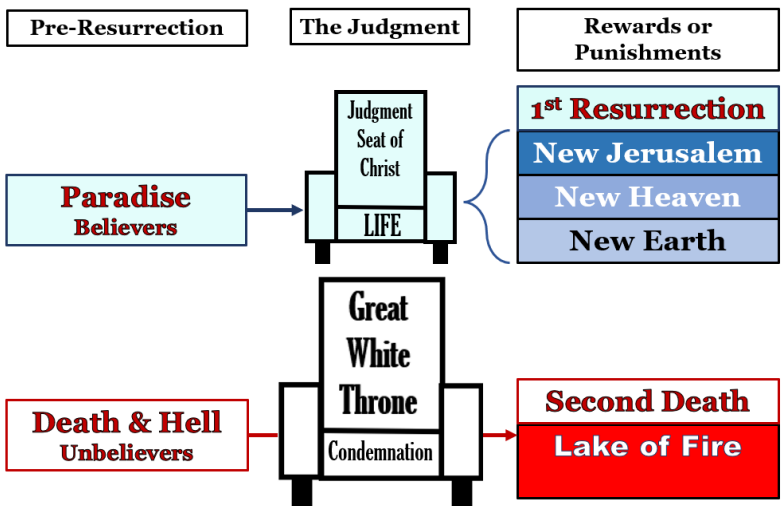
Pre-Resurrection

The Judgment

Rewards or Punishments

Judgment Seat of Christ

LIFE

Paradise
Believers

1$^{st}$ Resurrection
New Jerusalem
New Heaven
New Earth

Great White Throne

Condemnation

Death & Hell
Unbelievers

Second Death
Lake of Fire